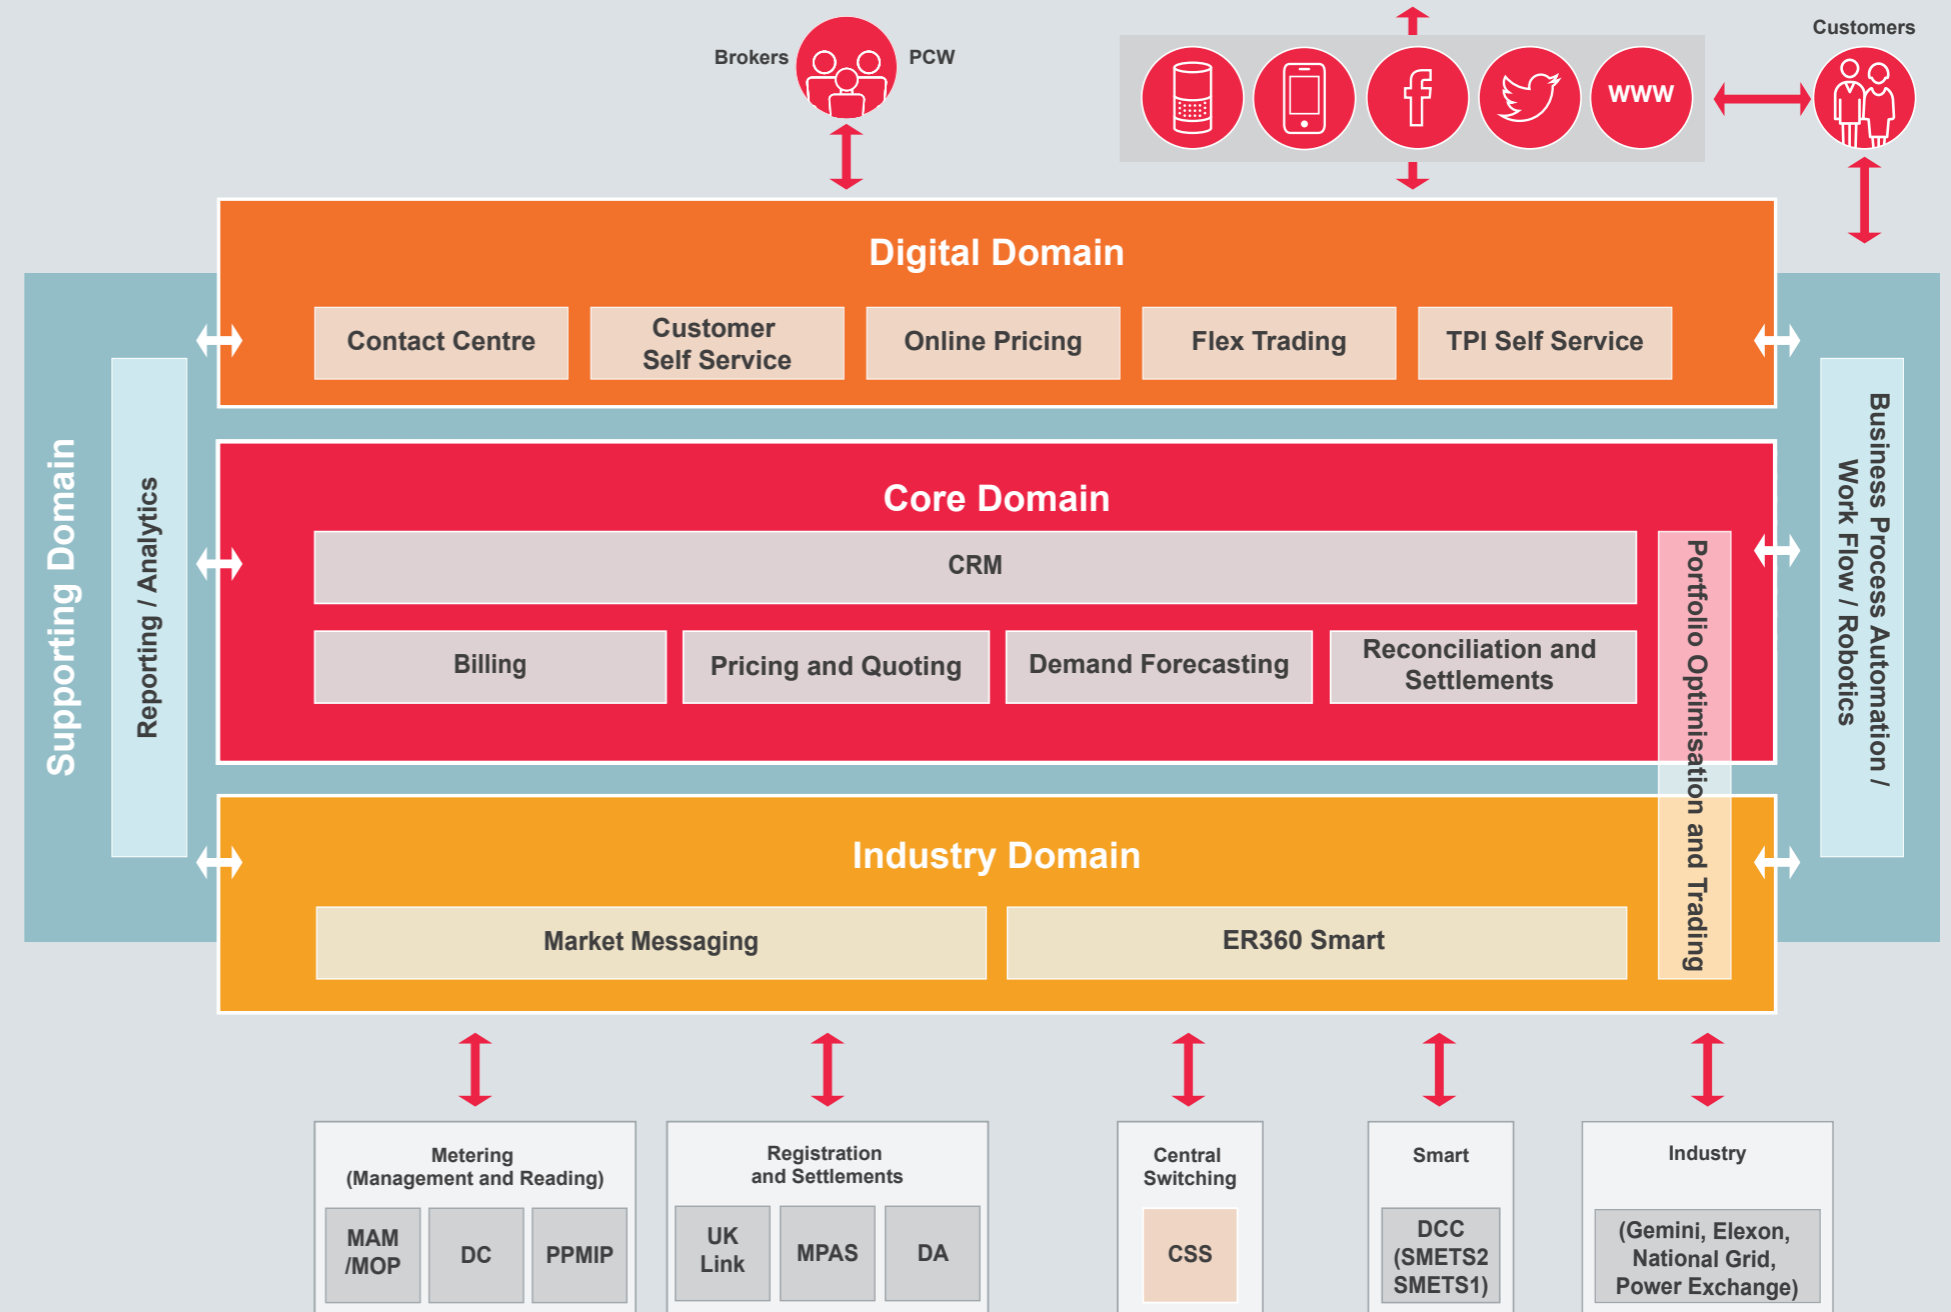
Brokers PCW

www

Customers

Digital Domain

Contact Centre

Customer Self Service

Online Pricing

Flex Trading

TPI Self Service

Supporting Domain

Reporting / Analytics

Core Domain

CRM

Billing

Pricing and Quoting

Demand Forecasting

Reconciliation and Settlements

Portfolio Optimisation and Trading

Business Process Automation / Work Flow / Robotics

Industry Domain

Market Messaging

ER360 Smart

Metering (Management and Reading)

MAM /MOP

DC

PPMIP

Registration and Settlements

UK Link

MPAS

DA

Central Switching

CSS

Smart

DCC (SMETS2 SMETS1)

Industry

(Gemini, Elexon, National Grid, Power Exchange)